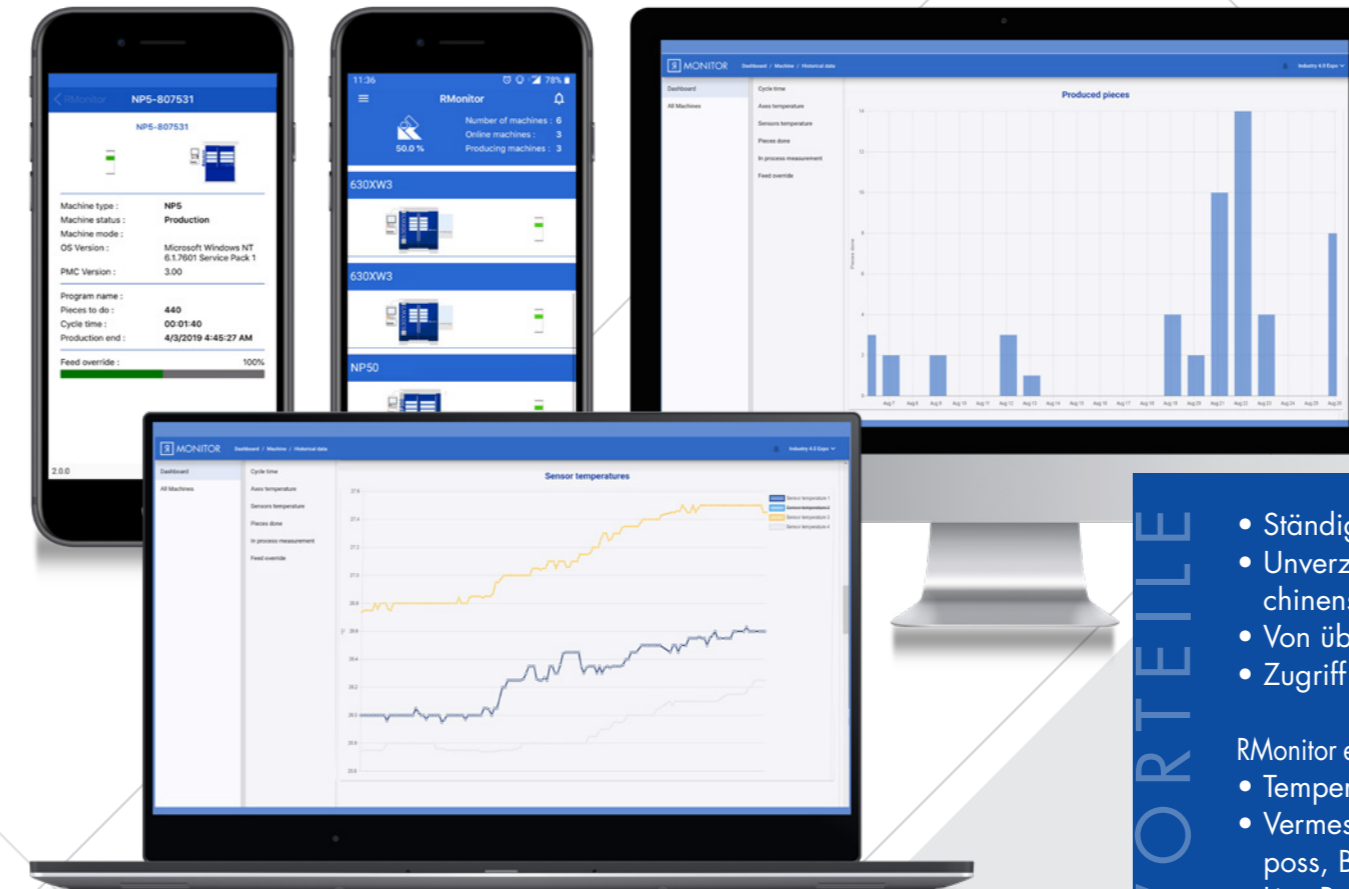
RMonitor NP5-807531

NP5-807531

Machine type : NP5
Machine status : Production
Machine mode :
OS Version : Microsoft Windows NT 6.1.7601 Service Pack 1
PMC Version : 3.00

Program name :
Pieces to do : 440
Cycle time : 00:01:40
Production end : 4/3/2019 4:45:27 AM

Feed override : 100%

2.0.0

11:36 78%

RMonitor

50.0 %
Number of machines : 6
Online machines : 3
Producing machines : 3

630XW3

630XW3

NP50

R MONITOR Dashboard / Machine / Historical data Industry 4.0 Expo

Dashboard
All Machines

Cycle time
Axes temperature
Sensors temperature
Pieces done
In process measurement
Feed override

Produced pieces

14
12
10
8
6
4
2
0

Pieces done

Aug 7 Aug 8 Aug 9 Aug 10 Aug 11 Aug 12 Aug 13 Aug 14 Aug 15 Aug 16 Aug 17 Aug 18 Aug 19 Aug 20 Aug 21 Aug 22 Aug 23 Aug 24 Aug 25 Aug 26

R MONITOR Dashboard / Machine / Historical data Industry 4.0 Expo

Dashboard
All Machines

Cycle time
Axes temperature
Sensors temperature
Pieces done
In process measurement
Feed override

Sensor temperatures

27.6
27.4
27.2
27.0
26.8
26.6
26.4
26.2
26.0
25.8
25.6

Sensor temperature 1
Sensor temperature 2
Sensor temperature 3
Sensor temperature 4

VORTEILE

• Ständig
• Unverz chinens
• Von üb
• Zugriff

RMonitor e
• Temper
• Vermes poss, B